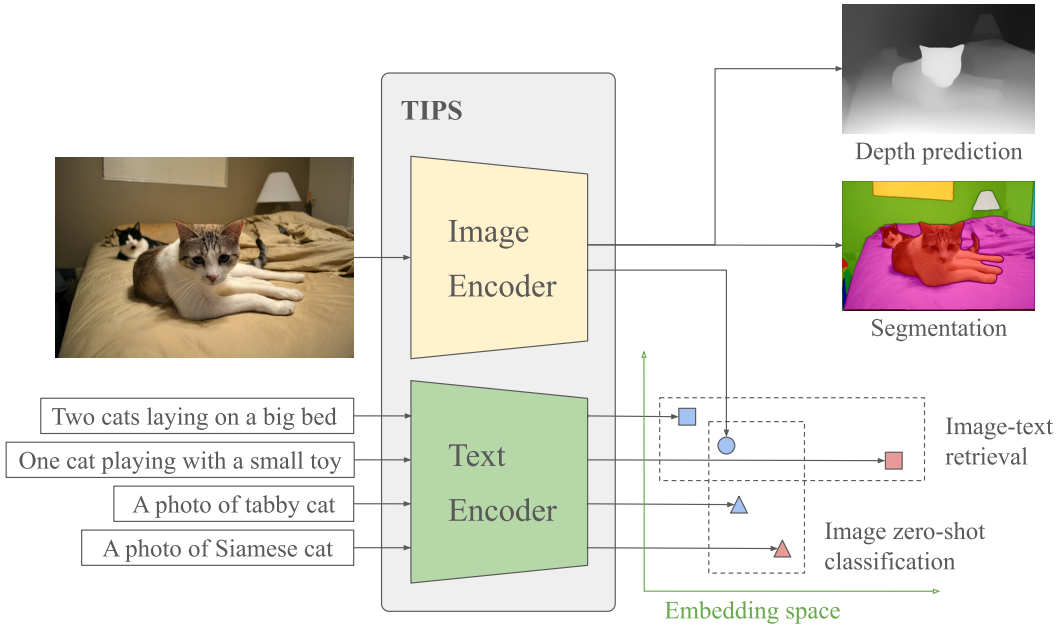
TIPS

Image Encoder

Text Encoder

Depth prediction

Segmentation

Two cats laying on a big bed

One cat playing with a small toy

A photo of tabby cat

A photo of Siamese cat

Image-text retrieval

Image zero-shot classification

Embedding space